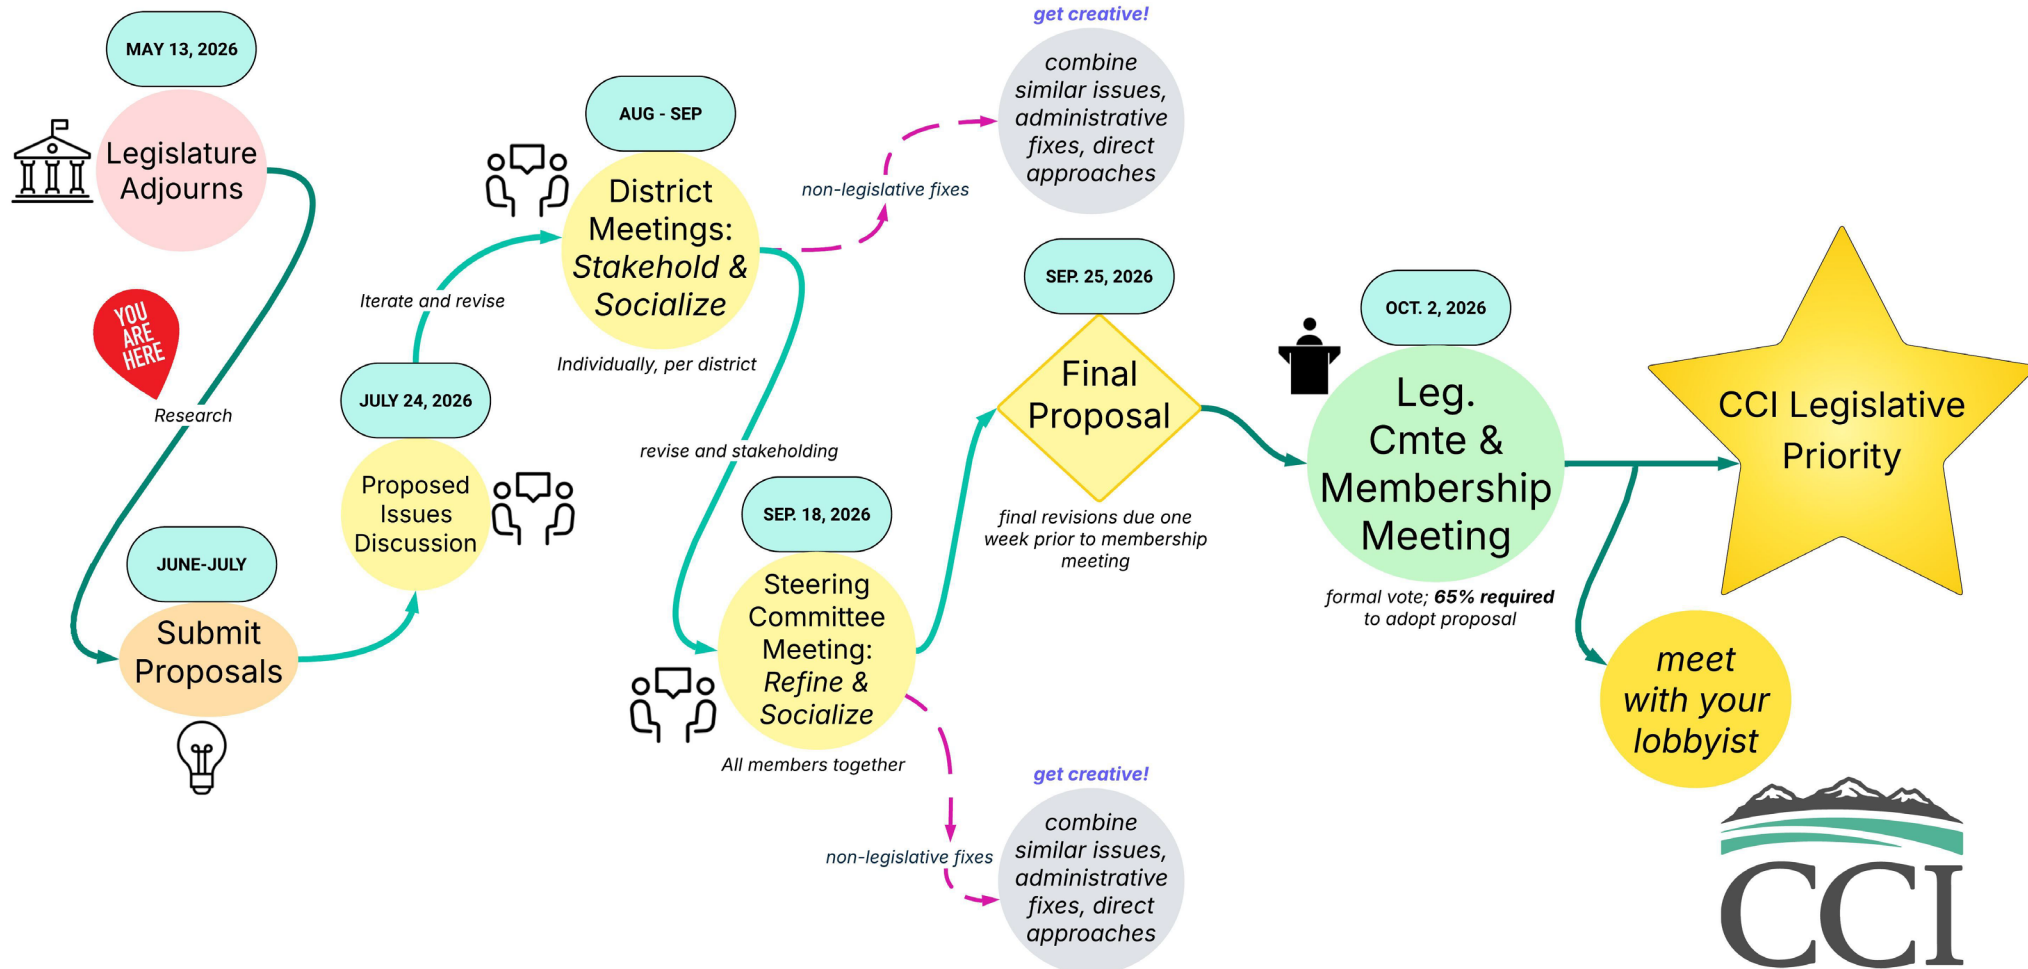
MAY 13, 2026

Legislature Adjourns

YOU ARE HERE

Research

JUNE-JULY

Submit Proposals

JULY 24, 2026

Proposed Issues Discussion

Iterate and revise

AUG - SEP

District Meetings: *Stakehold & Socialize*

Individually, per district

non-legislative fixes

get creative!

combine similar issues, administrative fixes, direct approaches

revise and stakeholding

SEP. 18, 2026

Steering Committee Meeting: *Refine & Socialize*

All members together

non-legislative fixes

get creative!

combine similar issues, administrative fixes, direct approaches

SEP. 25, 2026

Final Proposal

final revisions due one week prior to membership meeting

OCT. 2, 2026

Leg. Cmte & Membership Meeting

formal vote; **65% required** to adopt proposal

CCI Legislative Priority

meet with your lobbyist

CCI